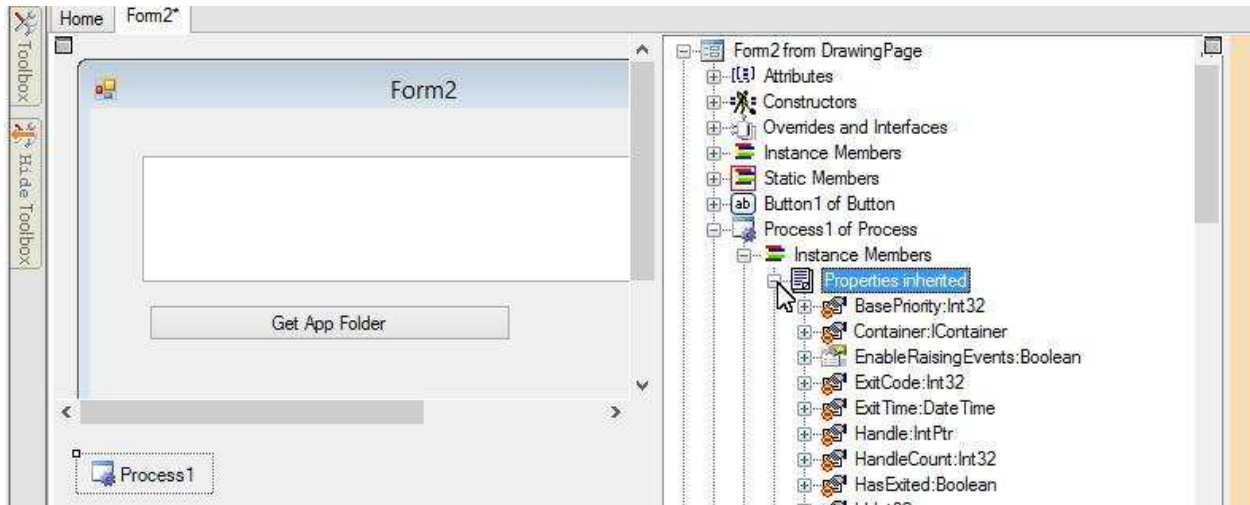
Toolbox
Hide Toolbox
Home
Form2*
Form2
Get App Folder
Process1
Form2 from DrawingPage
Attributes
Constructors
Overrides and Interfaces
Instance Members
Static Members
ab
Button1 of Button
Process1 of Process
Instance Members
Properties inherited
BasePriority:Int32
Container:IContainer
EnableRaisingEvents:Boolean
ExitCode:Int32
ExitTime:DateTime
Handle:IntPtr
HandleCount:Int32
HasExited:Boolean
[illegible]